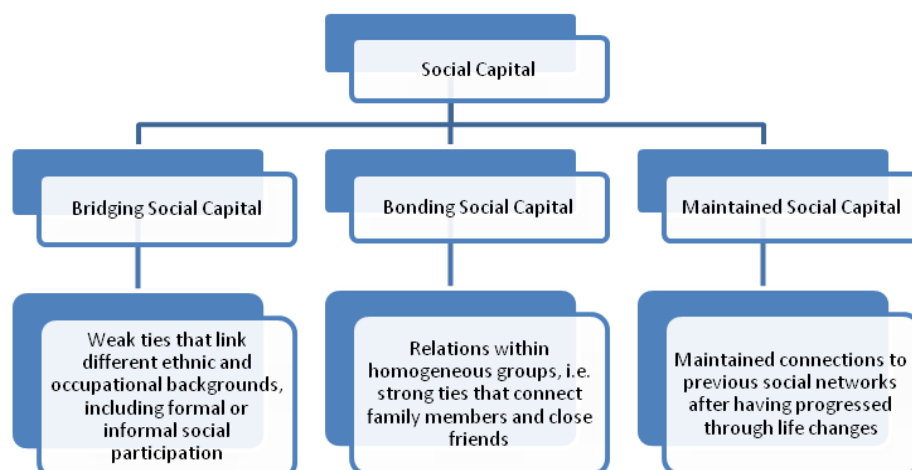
Social Capital

Bridging Social Capital

Bonding Social Capital

Maintained Social Capital

Weak ties that link different ethnic and occupational backgrounds, including formal or informal social participation

Relations within homogeneous groups, i.e. strong ties that connect family members and close friends

Maintained connections to previous social networks after having progressed through life changes